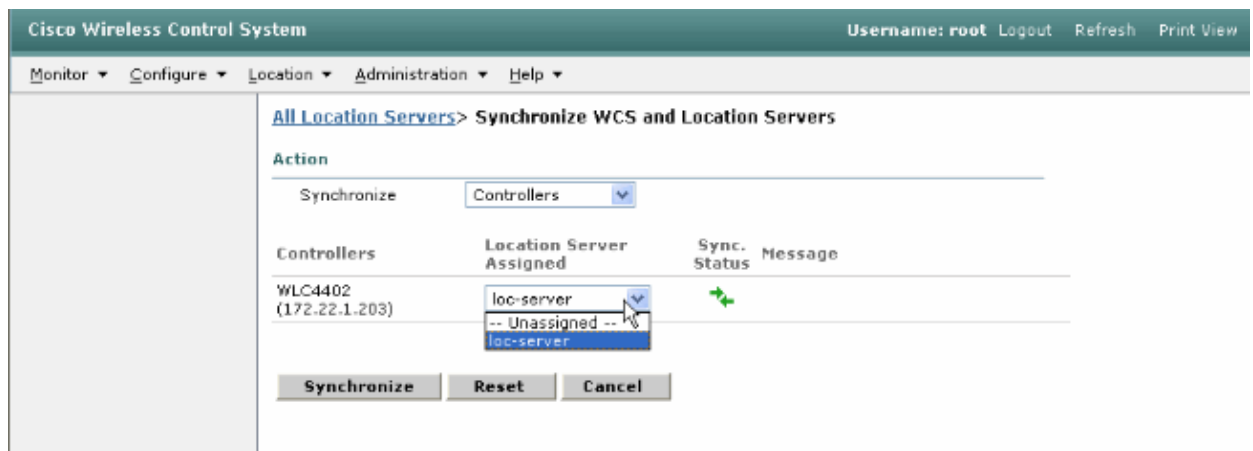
Cisco Wireless Control System

Username: root Logout Refresh Print View

Monitor ▾ Configure ▾ Location ▾ Administration ▾ Help ▾

All Location Servers> Synchronize WCS and Location Servers

Action

Synchronize Controllers

| Controllers | Location Server Assigned | Sync. Status | Message |
|---|---|---|---|
| WLC4402 (172.22.1.203) | loc-server | | |

-- Unassigned --
loc-server

Synchronize Reset Cancel